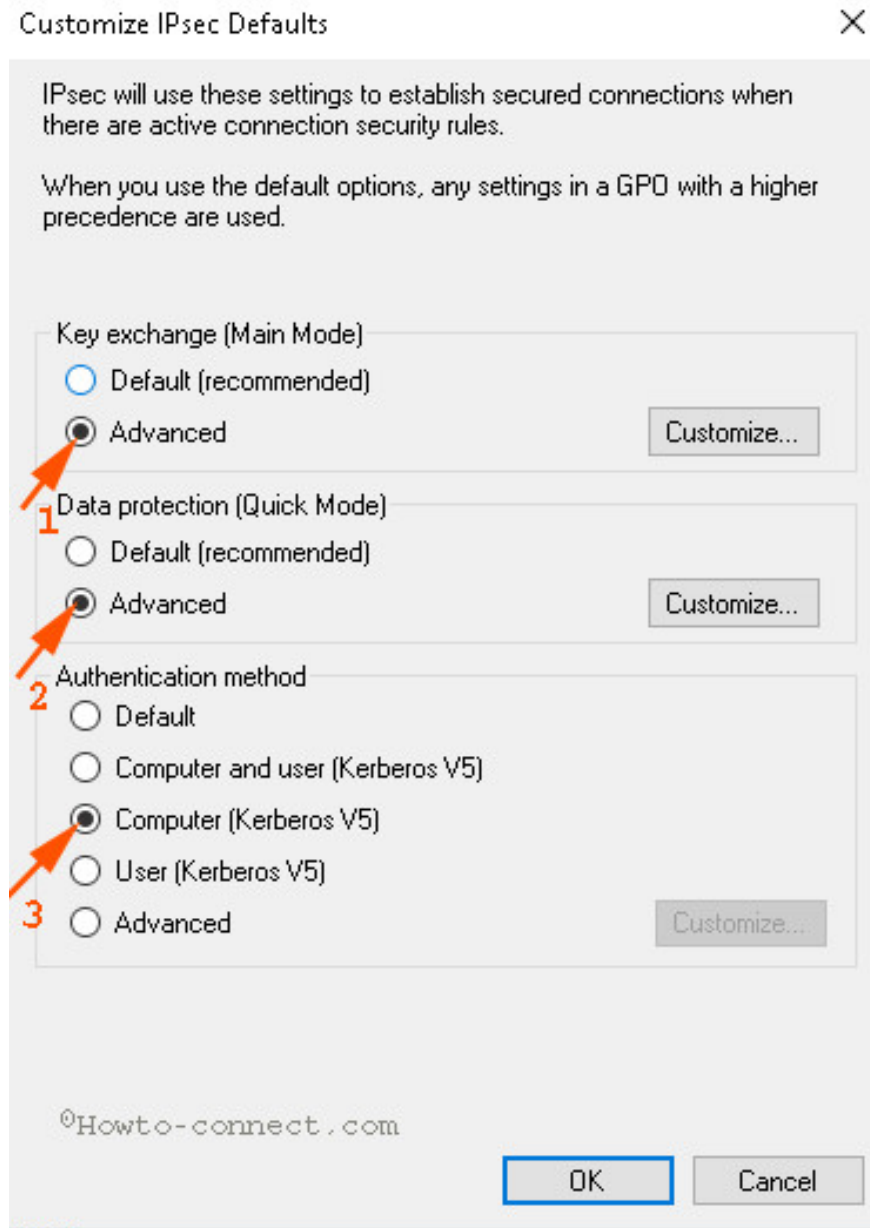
Customize IPsec Defaults
×

IPsec will use these settings to establish secured connections when there are active connection security rules.

When you use the default options, any settings in a GPO with a higher precedence are used.

Key exchange (Main Mode)
Default (recommended)
Advanced
Customize...

1
Data protection (Quick Mode)
Default (recommended)
Advanced
Customize...

2
Authentication method
Default
Computer and user (Kerberos V5)
Computer (Kerberos V5)
User (Kerberos V5)
3
Advanced
Customize...

©Howto-connect.com

OK
Cancel